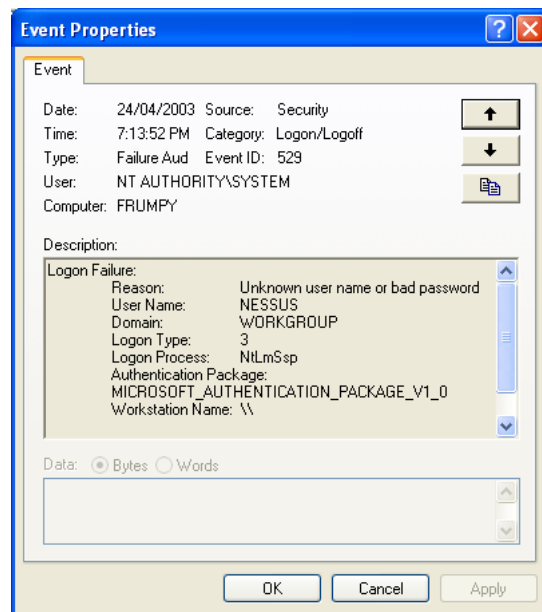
Event Properties

Event

Date: 24/04/2003 Source: Security
Time: 7:13:52 PM Category: Logon/Logoff
Type: Failure Aud Event ID: 529
User: NT AUTHORITY\SYSTEM
Computer: FRUMPY

Description:

Logon Failure:
Reason: Unknown user name or bad password
User Name: NESSUS
Domain: WORKGROUP
Logon Type: 3
Logon Process: NtLmSsp
Authentication Package:
MICROSOFT_AUTHENTICATION_PACKAGE_V1_0
Workstation Name: \\

Data: Bytes Words

OK Cancel Apply